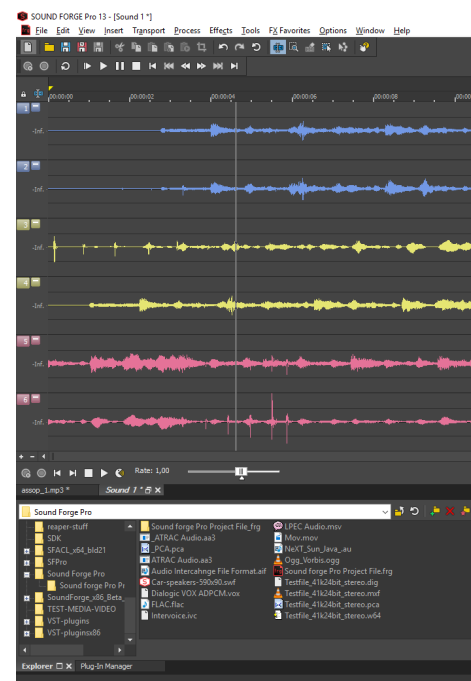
SOUND FORGE Pro 13 - [Sound 1 *]

File Edit View Insert Transport Process Effects Tools FX Favorites Options Window Help

00:00:00 00:00:02 00:00:04 00:00:06 00:00:08

1 -Inf.
2 -Inf.
3 -Inf.
4 -Inf.
5 -Inf.
6 -Inf.

Rate: 1,00

assop_1.mp3 * Sound 1 * ×

Sound Forge Pro

reaper-stuff
SDK
SFACL_x64_bld21
SFPro
Sound Forge Pro
Sound Forge Pro Pr
SoundForge_x86_Beta_
TEST-MEDIA-VIDEO
VST-plugins
VST-pluginsx86

Sound forge Pro Project File_frg
_ATRAC Audio.aa3
_PCA.pca
ATRAC Audio.aa3
Audio Intercahnge File Format.aif
Car-speakers-590x90.swf
Dialogic VOX ADPCM.vox
FLAC.flac
Intervoice.ivc

LPEC Audio.msv
Mov.mov
NeXT_Sun_Java_.au
Ogg_Vorbis.ogg
Sound forge Pro Project File.frg
Testfile_41k24bit_stereo.dig
Testfile_41k24bit_stereo.mxf
Testfile_41k24bit_stereo.pca
Testfile_41k24bit_stereo.w64

Explorer × Plug-In Manager